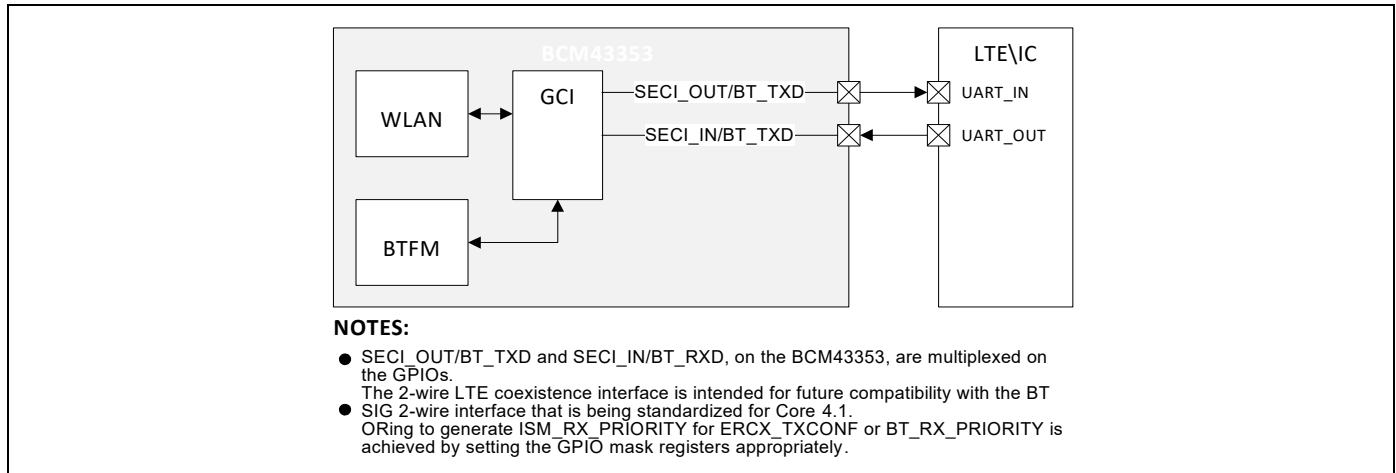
BCM43353

WLAN

GCI

BTFM

SECI_OUT/BT_TXD

SECI_IN/BT_TXD

LTE\IC

UART_IN

UART_OUT

NOTES:

- SECI_OUT/BT_TXD and SECI_IN/BT_RXD, on the BCM43353, are multiplexed on the GPIOs.
The 2-wire LTE coexistence interface is intended for future compatibility with the BT
- SIG 2-wire interface that is being standardized for Core 4.1.
ORing to generate ISM_RX_PRIORITY for ERCX_TXCONF or BT_RX_PRIORITY is achieved by setting the GPIO mask registers appropriately.